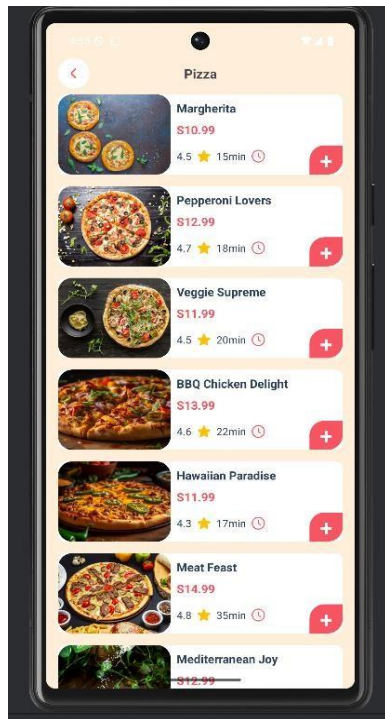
Pizza

Margherita
$10.99
4.5 15min
+

Pepperoni Lovers
$12.99
4.7 18min
+

Veggie Supreme
$11.99
4.5 20min
+

BBQ Chicken Delight
$13.99
4.6 22min
+

Hawaiian Paradise
$11.99
4.3 17min
+

Meat Feast
$14.99
4.8 35min
+

Mediterranean Joy
$12.99